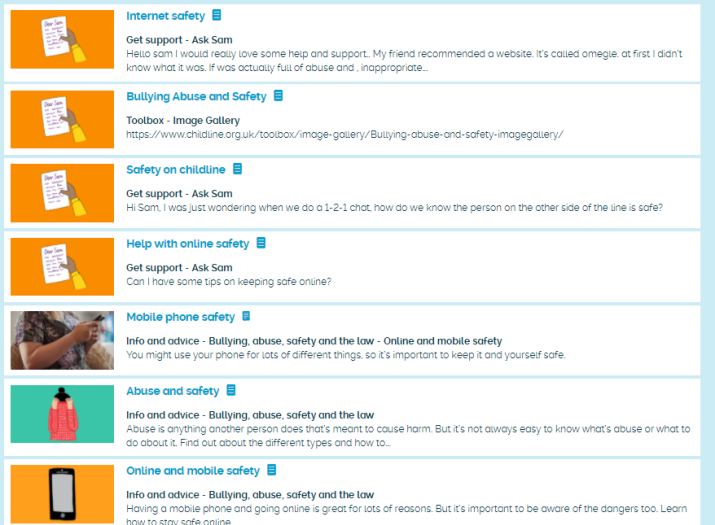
Internet safety

Get support - Ask Sam
Hello sam I would really love some help and support.. My friend recommended a website. It's called omegle. at first I didn't know what it was. If was actually full of abuse and , inappropriate...

Bullying Abuse and Safety

Toolbox - Image Gallery
https://www.childline.org.uk/toolbox/image-gallery/Bullying-abuse-and-safety-imagegallery/

Safety on childline

Get support - Ask Sam
Hi Sam, I was just wondering when we do a 1-2-1 chat, how do we know the person on the other side of the line is safe?

Help with online safety

Get support - Ask Sam
Can I have some tips on keeping safe online?

Mobile phone safety

Info and advice - Bullying, abuse, safety and the law - Online and mobile safety
You might use your phone for lots of different things, so it's important to keep it and yourself safe.

Abuse and safety

Info and advice - Bullying, abuse, safety and the law
Abuse is anything another person does that's meant to cause harm. But it's not always easy to know what's abuse or what to do about it. Find out about the different types and how to...

Online and mobile safety

Info and advice - Bullying, abuse, safety and the law
Having a mobile phone and going online is great for lots of reasons. But it's important to be aware of the dangers too. Learn how to stay safe online